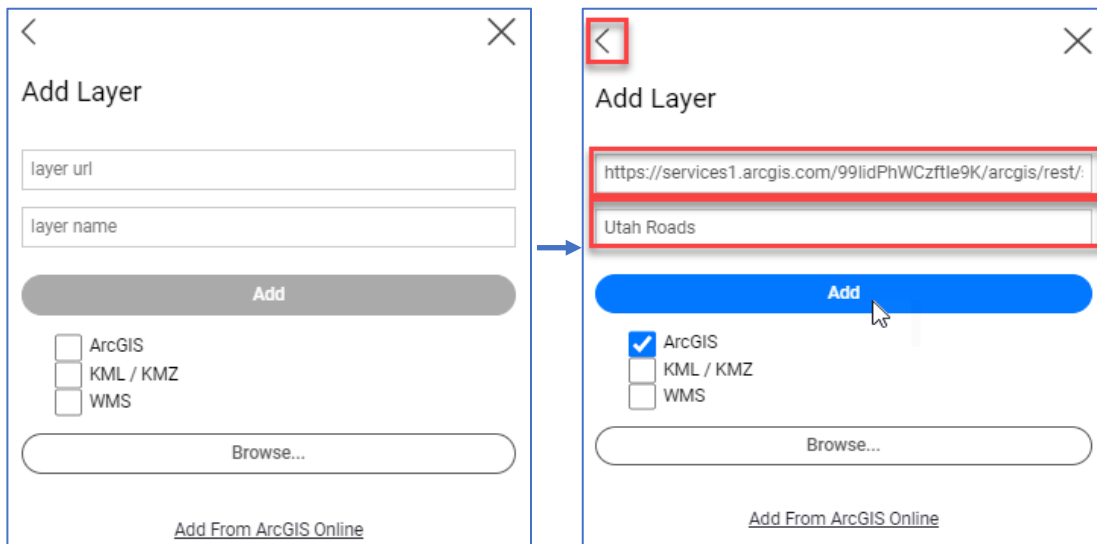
Add Layer

layer url

layer name

Add

ArcGIS

KML / KMZ

WMS

Browse...

Add From ArcGIS Online

Add Layer

https://services1.arcgis.com/99lidPhWCzftIe9K/arcgis/rest/

Utah Roads

Add

ArcGIS

KML / KMZ

WMS

Browse...

Add From ArcGIS Online